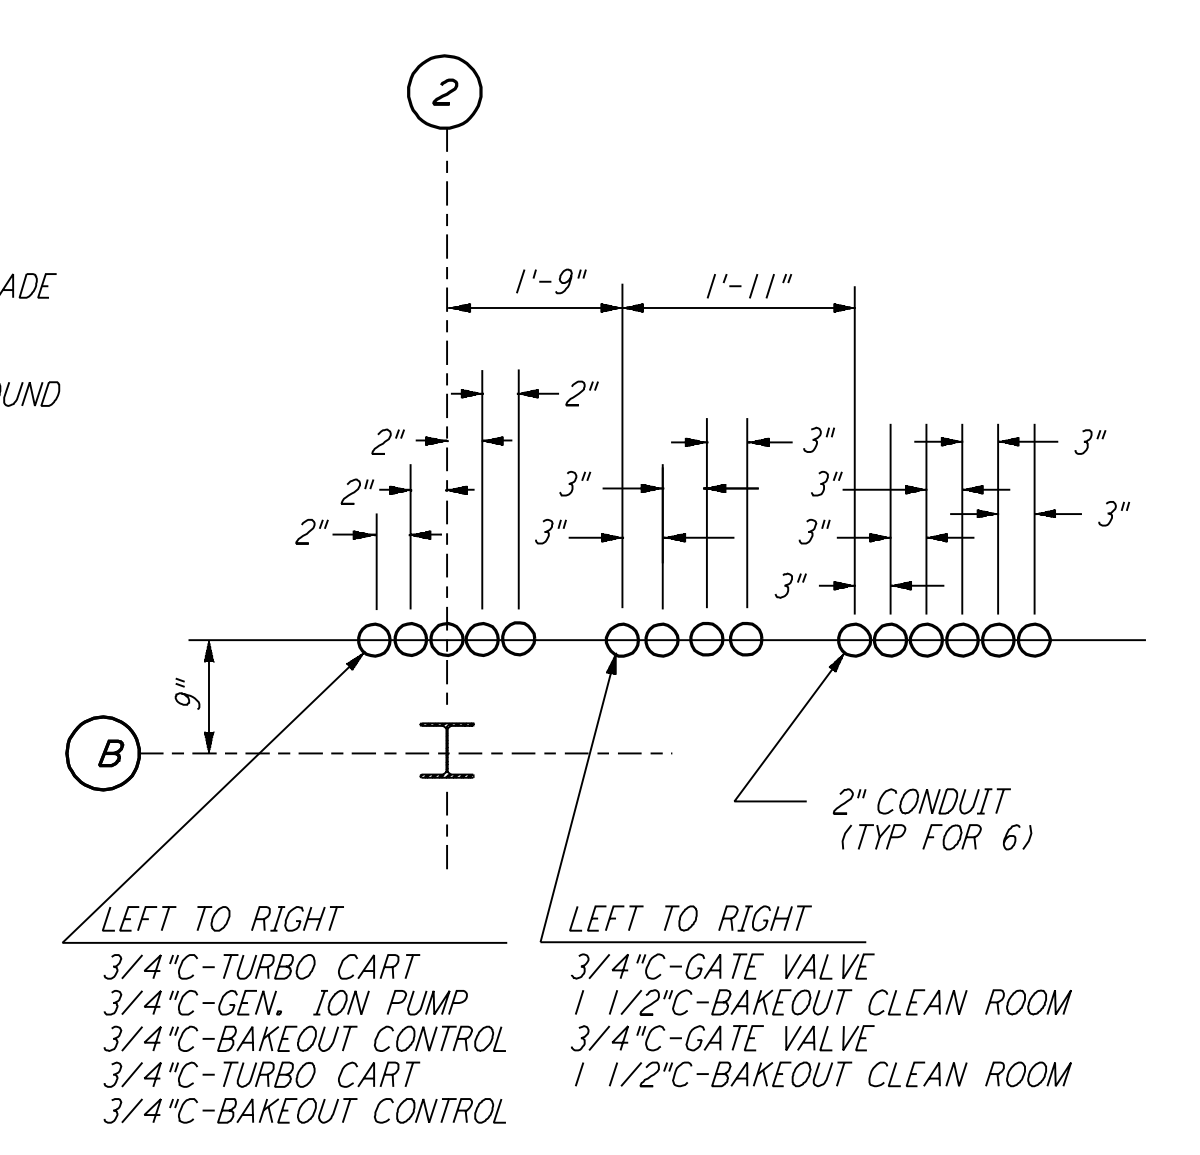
2

ADE

UND

1'-9"

1'-11"

2"

2"

2"

2"

3"

3"

3"

3"

3"

3"

3"

3"

9"

B

2" CONDUIT (TYP FOR 6)

LEFT TO RIGHT
3/4"C-TURBO CART
3/4"C-GEN. ION PUMP
3/4"C-BAKEOUT CONTROL
3/4"C-TURBO CART
3/4"C-BAKEOUT CONTROL

LEFT TO RIGHT
3/4"C-GATE VALVE
1 1/2"C-BAKEOUT CLEAN ROOM
3/4"C-GATE VALVE
1 1/2"C-BAKEOUT CLEAN ROOM